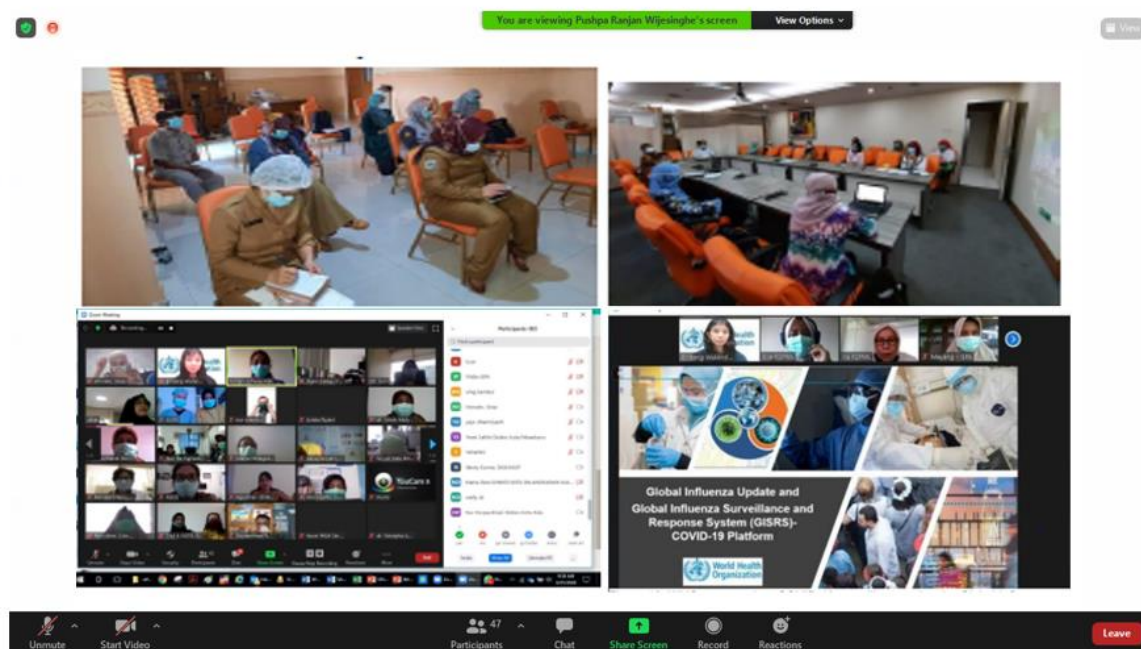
You are viewing Pushpa Ranjan Wijesinghe's screen
View Options

View

Zoom Meeting

Participants (80)

Global Influenza Update and Global Influenza Surveillance and Response System (GISRS)-COVID-19 Platform

World Health Organization

Unmute
Start Video
47
Participants
Chat
Share Screen
Record
Reactions
Leave